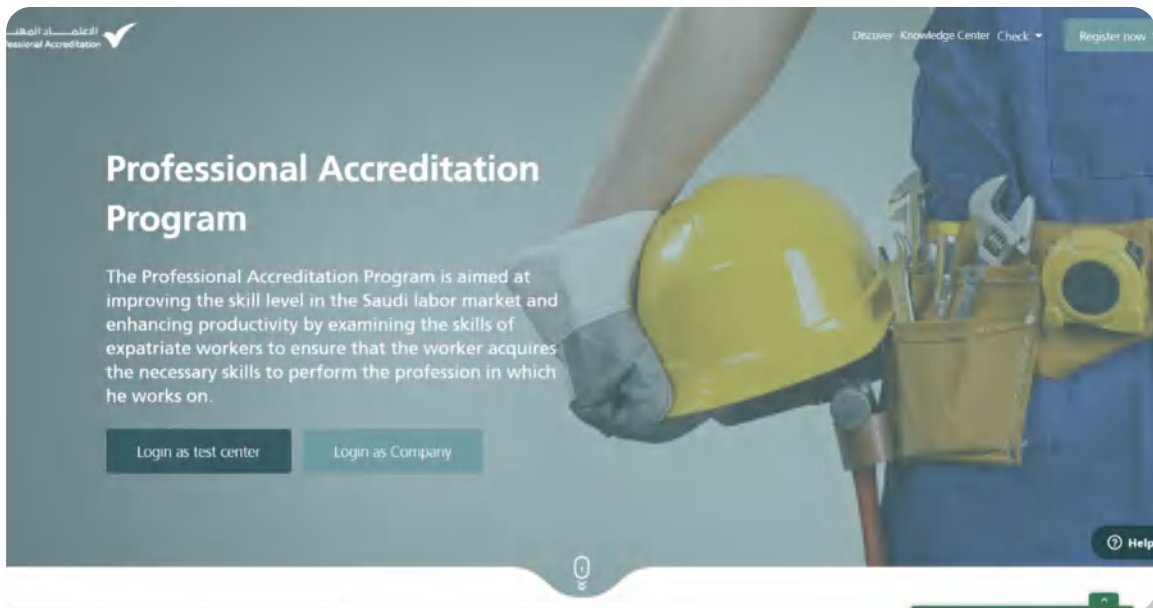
الاعتماد المهني
Professional Accreditation

Discover Knowledge Center Check Register now

Professional Accreditation Program

The Professional Accreditation Program is aimed at improving the skill level in the Saudi labor market and enhancing productivity by examining the skills of expatriate workers to ensure that the worker acquires the necessary skills to perform the profession in which he works on.

Login as test center Login as Company

Help